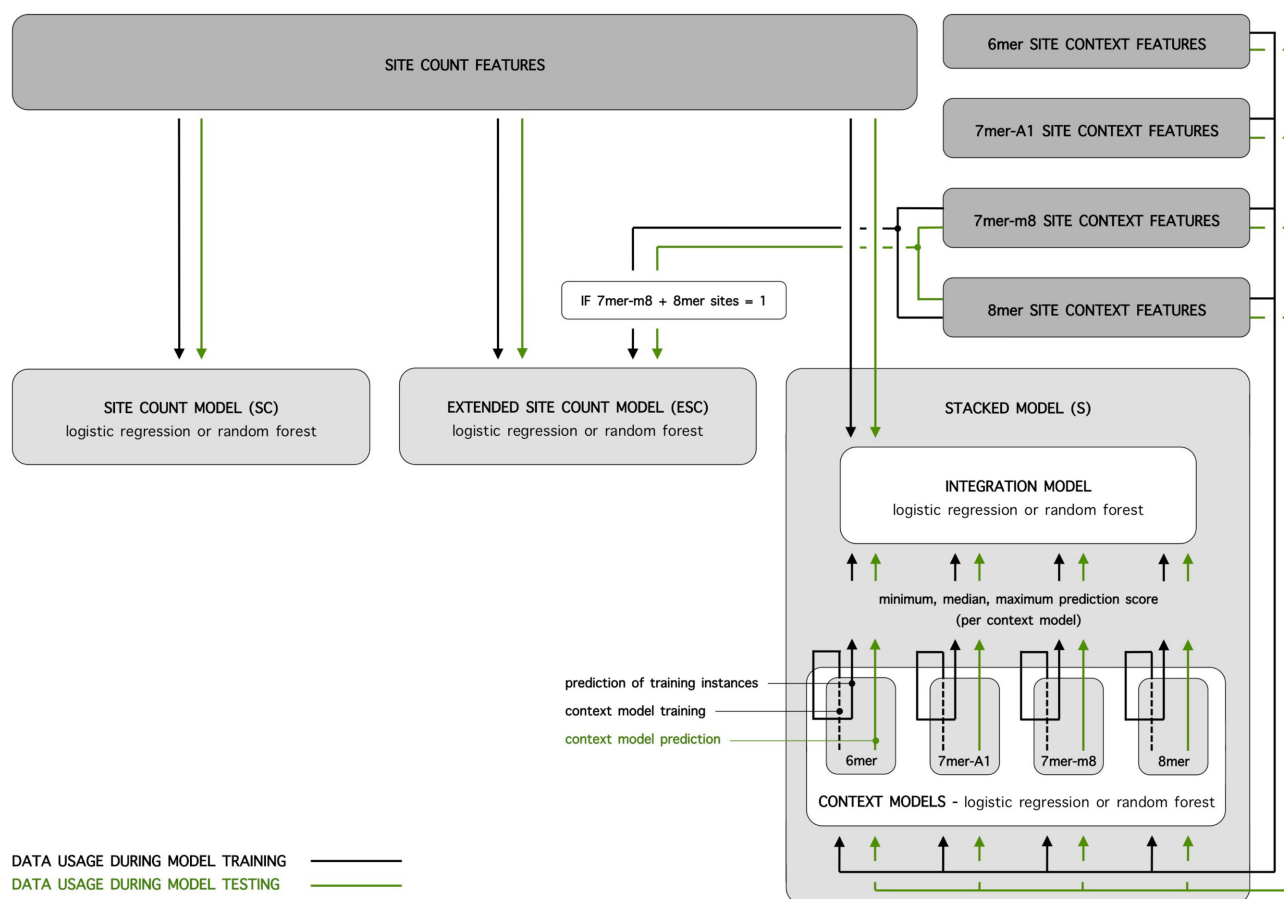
SITE COUNT FEATURES

6mer SITE CONTEXT FEATURES

7mer-A1 SITE CONTEXT FEATURES

7mer-m8 SITE CONTEXT FEATURES

8mer SITE CONTEXT FEATURES

IF 7mer-m8 + 8mer sites = 1

SITE COUNT MODEL (SC)
logistic regression or random forest

EXTENDED SITE COUNT MODEL (ESC)
logistic regression or random forest

STACKED MODEL (S)

INTEGRATION MODEL
logistic regression or random forest

minimum, median, maximum prediction score
(per context model)

prediction of training instances

context model training

context model prediction

6mer

7mer-A1

7mer-m8

8mer

CONTEXT MODELS - logistic regression or random forest

DATA USAGE DURING MODEL TRAINING

DATA USAGE DURING MODEL TESTING